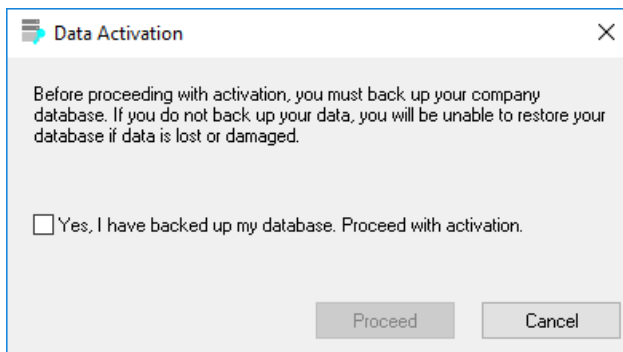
Data Activation

×

Before proceeding with activation, you must back up your company database. If you do not back up your data, you will be unable to restore your database if data is lost or damaged.

Yes, I have backed up my database. Proceed with activation.

Proceed

Cancel